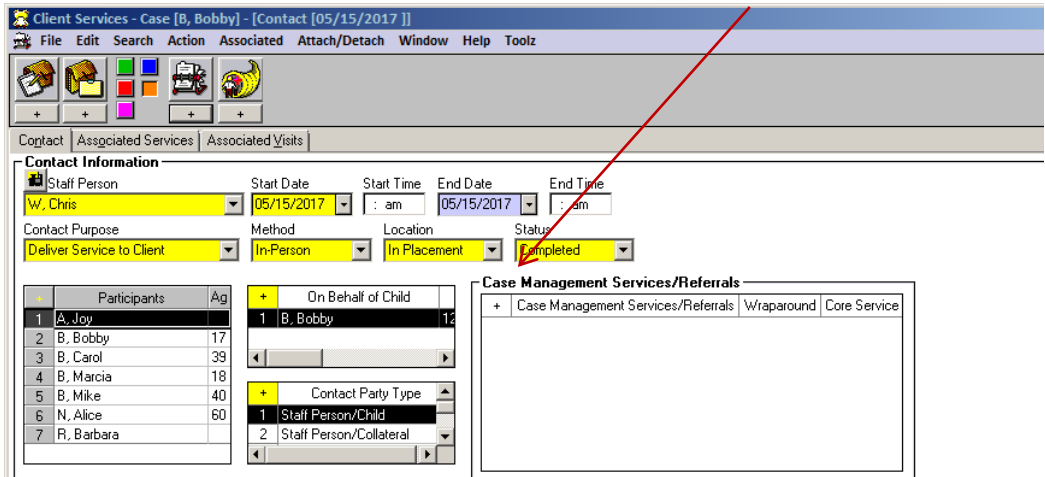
Client Services - Case [B, Bobby] - [Contact [05/15/2017 ]]

File Edit Search Action Associated Attach/Detach Window Help Toolz

+ + + +

Contact | Associated Services | Associated Visits

Contact Information

Staff Person
W, Chris

Start Date
05/15/2017

Start Time
: am

End Date
05/15/2017

End Time
: am

Contact Purpose
Deliver Service to Client

Method
In-Person

Location
In Placement

Status
Completed

| + | Participants | Ag |
|---|---|---|
| 1 | A, Joy | |
| 2 | B, Bobby | 17 |
| 3 | B, Carol | 39 |
| 4 | B, Marcia | 18 |
| 5 | B, Mike | 40 |
| 6 | N, Alice | 60 |
| 7 | R, Barbara | |

| + | On Behalf of Child | |
|---|---|---|
| 1 | B, Bobby | 12 |

| + | Contact Party Type |
|---|---|
| 1 | Staff Person/Child |
| 2 | Staff Person/Collateral |

Case Management Services/Referrals

| + | Case Management Services/Referrals | Wraparound | Core Service |
|---|---|---|---|